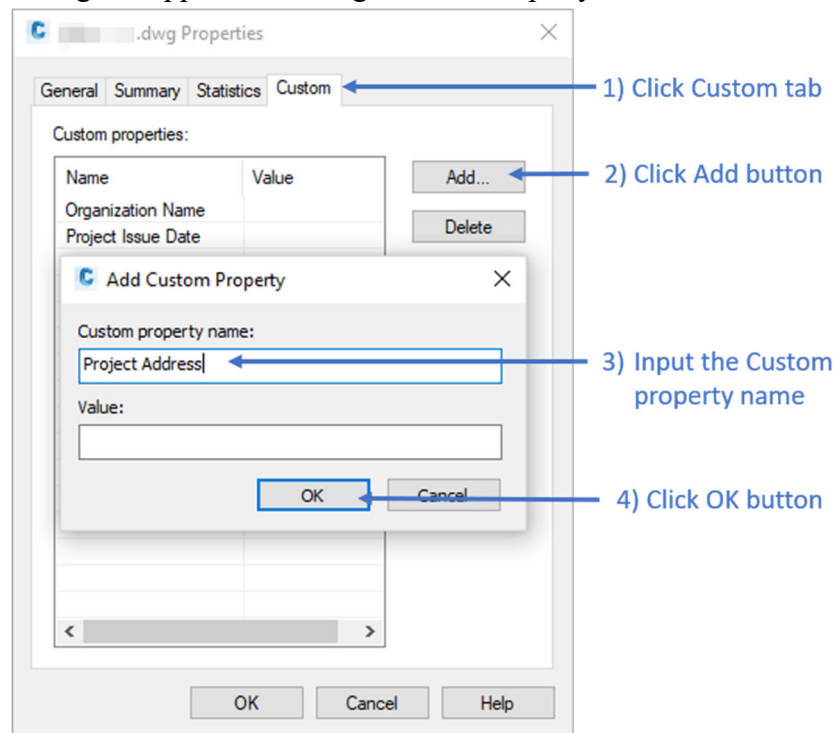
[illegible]

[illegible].dwg Properties

General | Summary | Statistics | Custom

1) Click Custom tab

Custom properties:

| Name | Value |
|---|---|
| Organization Name | |
| Project Issue Date | |

Add...

2) Click Add button

Delete

Add Custom Property

Custom property name:

Project Address

3) Input the Custom property name

Value:

OK

Cancel

4) Click OK button

OK

Cancel

Help